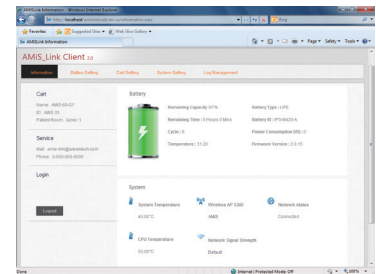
AMiS_Link Information - Windows Internet Explorer

http://localhost/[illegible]

Bing

Favorites | Suggested Sites | Web Slice Gallery

AMiS_Link Information

Page | Safety | Tools

AMiS_Link Client 2.0

Information | Battery Setting | Cart Setting | System Setting | Log Management

Cart

Name : AMiS-00-07
ID : AMiS-01
Patient Room : Level 1

Service

Mail : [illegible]
Phone : 0-000-000-0000

Login

Logout

Battery

Remaining Capacity : 97%
Remaining Time : 3 Hours 0 Mins
Cycle : 0
Temperature : 31.20

Battery Type : LiFE
Battery ID : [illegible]
Power Consumption (W) : 0
Firmware Version : 2.0.15

System

System Temperature
43.00°C

Wireless AP SSID
AMiS

Network status
Connected

CPU Temperature
50.00°C

Network Signal Strength
Default

Done | Internet | Protected Mode: Off | 100%